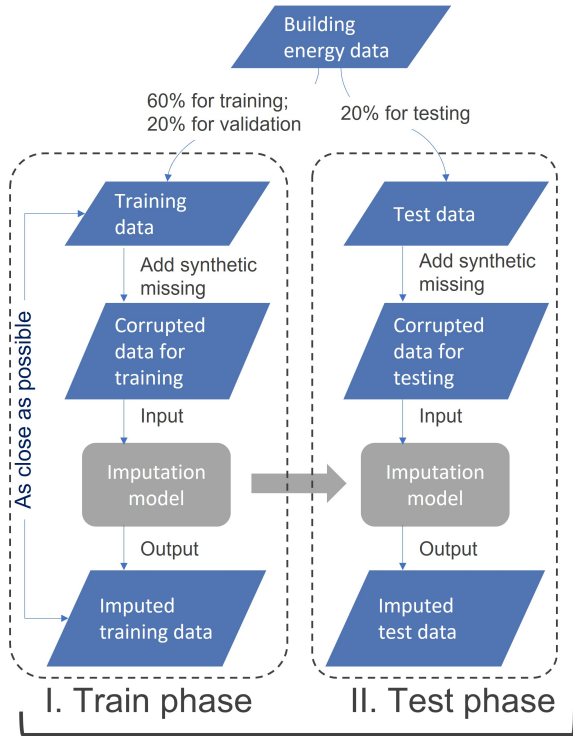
Building energy data

60% for training; 20% for validation

20% for testing

Training data

Add synthetic missing

Corrupted data for training

Input

Imputation model

Output

Imputed training data

As close as possible

Test data

Add synthetic missing

Corrupted data for testing

Input

Imputation model

Output

Imputed test data

I. Train phase

II. Test phase